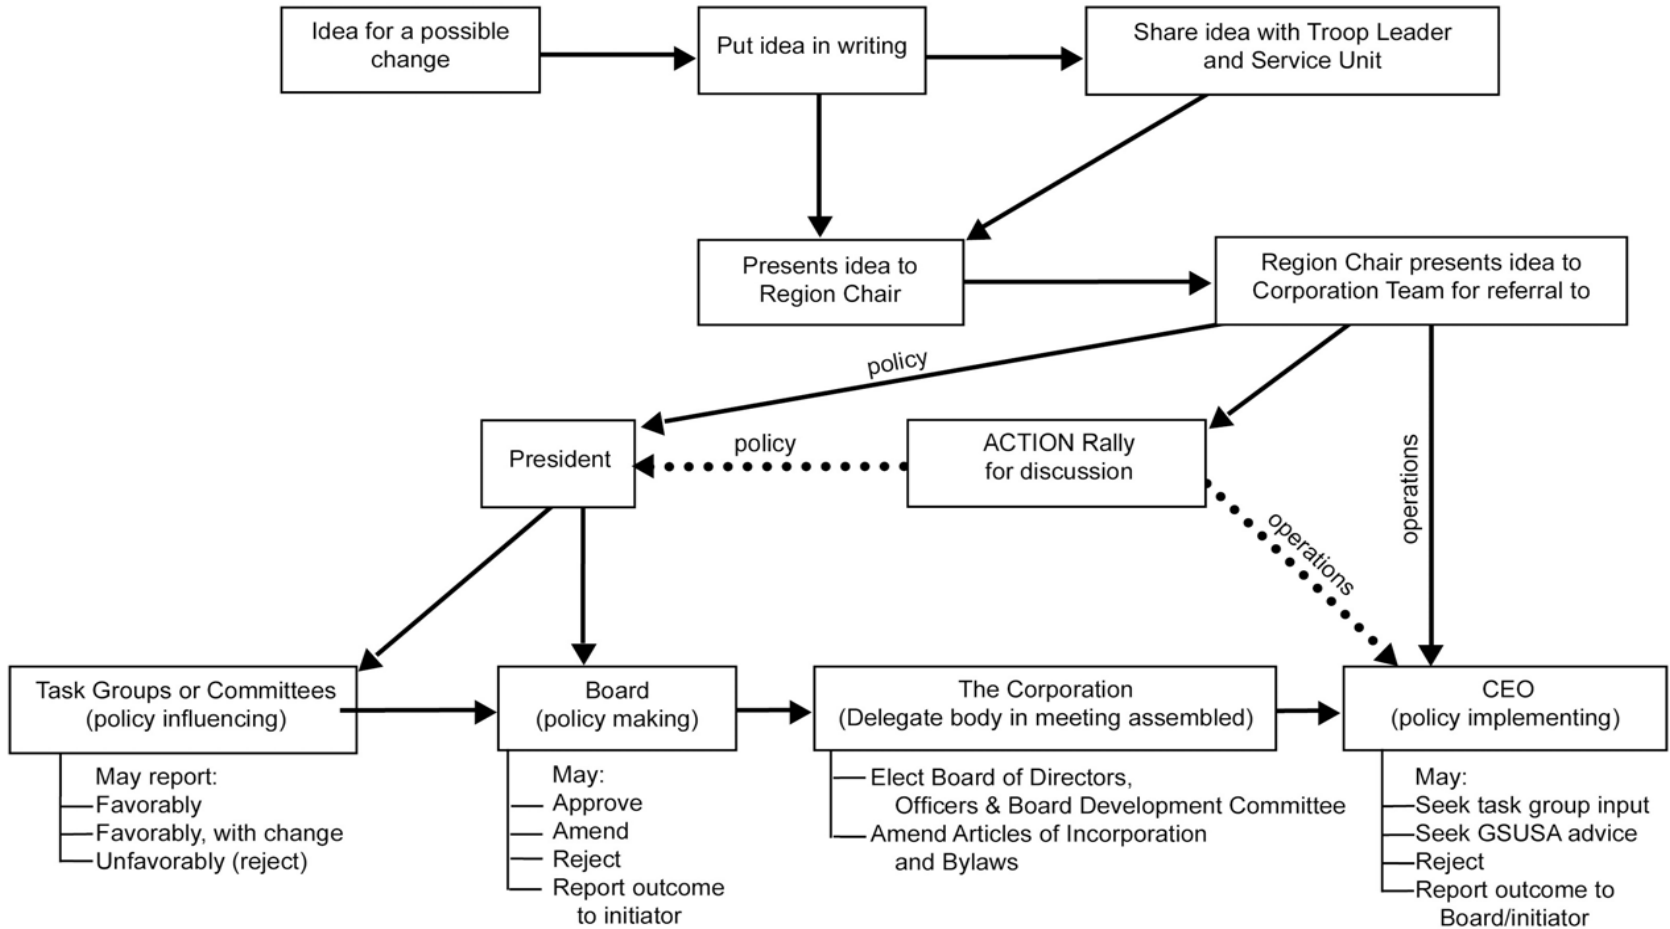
Idea for a possible change

Put idea in writing

Share idea with Troop Leader and Service Unit

Presents idea to Region Chair

Region Chair presents idea to Corporation Team for referral to

policy

President

policy

ACTION Rally for discussion

operations

operations

Task Groups or Committees (policy influencing)

May report:
Favorably
Favorably, with change
Unfavorably (reject)

Board (policy making)

May:
Approve
Amend
Reject
Report outcome to initiator

The Corporation (Delegate body in meeting assembled)

Elect Board of Directors, Officers & Board Development Committee
Amend Articles of Incorporation and Bylaws

CEO (policy implementing)

May:
Seek task group input
Seek GSUSA advice
Reject
Report outcome to Board/initiator